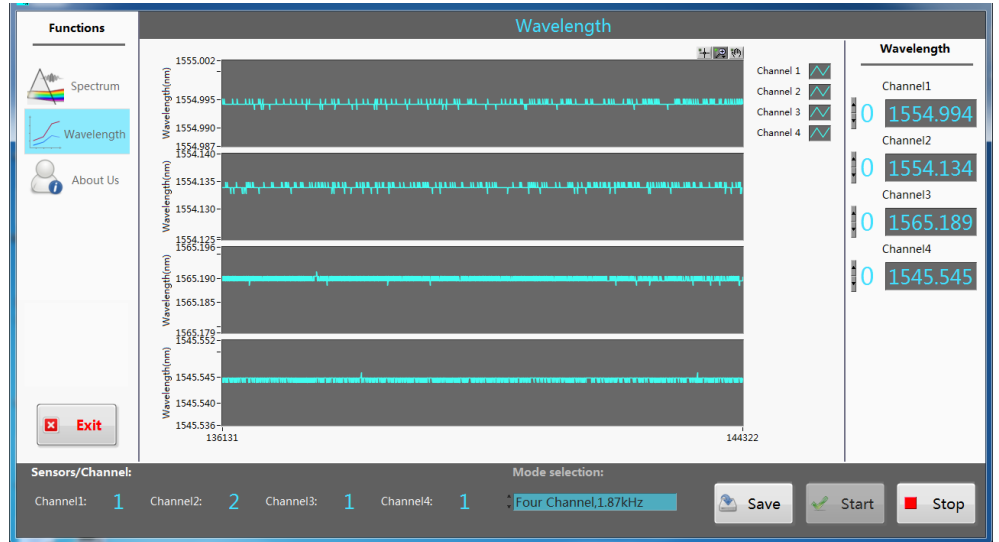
Functions

Spectrum

Wavelength

About Us

Exit

Wavelength

1555.002
1554.995
1554.990
1554.987
Wavelength(nm)

1554.140
1554.135
1554.130
1554.125
Wavelength(nm)

1565.196
1565.190
1565.185
1565.179
Wavelength(nm)

1545.552
1545.545
1545.540
1545.536
Wavelength(nm)

136131
144322

Channel 1
Channel 2
Channel 3
Channel 4

Wavelength

Channel1
0 1554.994
Channel2
0 1554.134
Channel3
0 1565.189
Channel4
0 1545.545

Sensors/Channel:
Channel1: 1
Channel2: 2
Channel3: 1
Channel4: 1

Mode selection:
Four Channel,1.87kHz

Save
Start
Stop